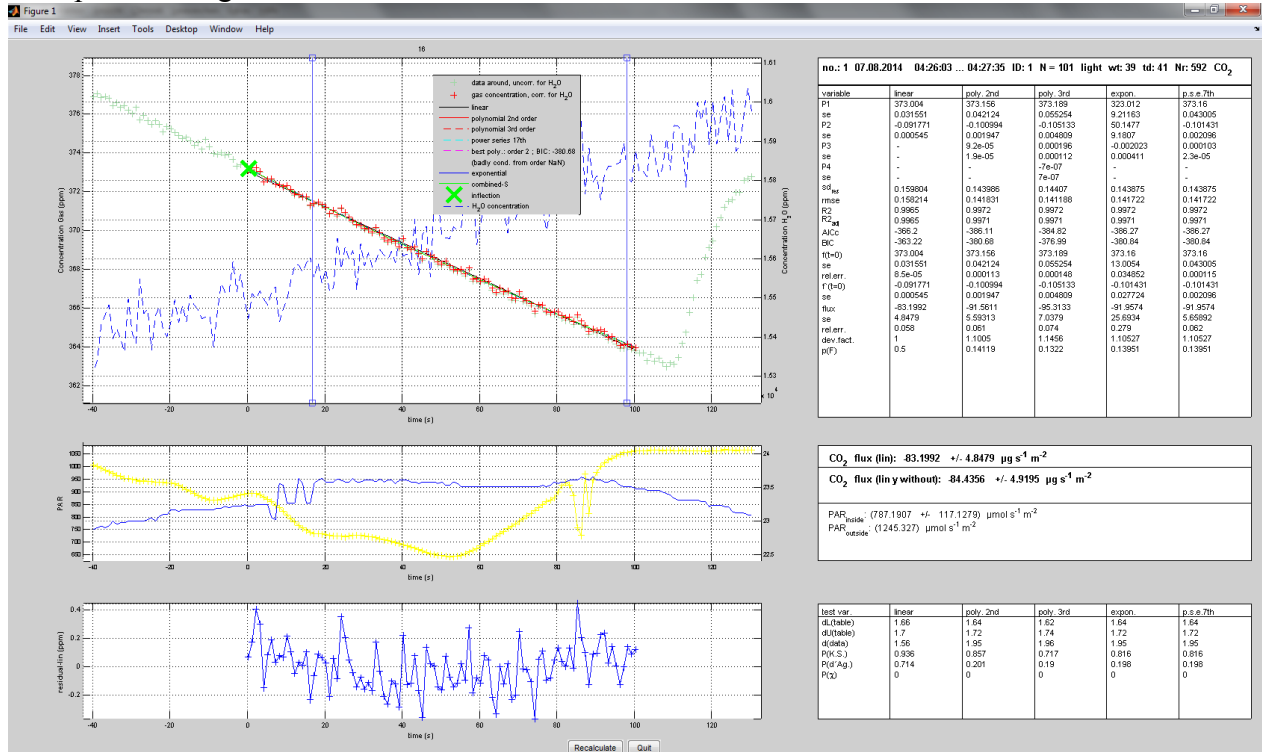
Figure 1

File Edit View Insert Tools Desktop Window Help

16

data around, uncorr. for $H_2O$
gas concentration, corr. for $H_2O$
linear
polynomial 2nd order
polynomial 3rd order
power series 17th
best poly.: order 2 ; BIC: -380.68
(badly cond. from order NaN)
exponential
combined-S
inflection
$H_2O$ concentration

Concentration Gas (ppm)
Concentration $H_2O$ (ppm)
time (s)

no.: 1 07.08.2014 04:26:03 ... 04:27:35 ID: 1 N = 101 light wt: 39 td: 41 Nr: 592 $CO_2$

| variable | linear | poly. 2nd | poly. 3rd | expon. | p.s.e.7th |
|---|---|---|---|---|---|
| P1 | 373.004 | 373.156 | 373.189 | 323.012 | 373.16 |
| se | 0.031551 | 0.042124 | 0.055254 | 9.21163 | 0.043005 |
| P2 | -0.091771 | -0.100994 | -0.105133 | 50.1477 | -0.101431 |
| se | 0.000545 | 0.001947 | 0.004809 | 9.1807 | 0.002096 |
| P3 | - | 9.2e-05 | 0.000196 | -0.002023 | 0.000103 |
| se | - | 1.9e-05 | 0.000112 | 0.000411 | 2.3e-05 |
| P4 | - | - | -7e-07 | - | - |
| se | - | - | 7e-07 | - | - |
| $sd_{res}$ | 0.159804 | 0.143986 | 0.14407 | 0.143875 | 0.143875 |
| rmse | 0.158214 | 0.141831 | 0.141188 | 0.141722 | 0.141722 |
| R2 | 0.9965 | 0.9972 | 0.9972 | 0.9972 | 0.9972 |
| $R2_{adj}$ | 0.9965 | 0.9971 | 0.9971 | 0.9971 | 0.9971 |
| AICc | -366.2 | -386.11 | -384.82 | -386.27 | -386.27 |
| BIC | -363.22 | -380.68 | -376.99 | -380.84 | -380.84 |
| f(t=0) | 373.004 | 373.156 | 373.189 | 373.16 | 373.16 |
| se | 0.031551 | 0.042124 | 0.055254 | 13.0054 | 0.043005 |
| rel.err. | 8.5e-05 | 0.000113 | 0.000148 | 0.034852 | 0.000115 |
| f'(t=0) | -0.091771 | -0.100994 | -0.105133 | -0.101431 | -0.101431 |
| se | 0.000545 | 0.001947 | 0.004809 | 0.027724 | 0.002096 |
| flux | -83.1992 | -91.5611 | -95.3133 | -91.9574 | -91.9574 |
| se | 4.8479 | 5.59313 | 7.0379 | 25.6934 | 5.65892 |
| rel.err. | 0.058 | 0.061 | 0.074 | 0.279 | 0.062 |
| dev.fact. | 1 | 1.1005 | 1.1456 | 1.10527 | 1.10527 |
| p(F) | 0.5 | 0.14119 | 0.1322 | 0.13951 | 0.13951 |

PAR
time (s)

$CO_2$ flux (lin): -83.1992 +/- 4.8479 µg $s^{-1}$ $m^{-2}$
$CO_2$ flux (lin y without): -84.4356 +/- 4.9195 µg $s^{-1}$ $m^{-2}$

$PAR_{inside}$: (787.1907 +/- 117.1279) µmol $s^{-1}$ $m^{-2}$
$PAR_{outside}$: (1245.327) µmol $s^{-1}$ $m^{-2}$

residual-lin (ppm)
time (s)

| test var. | linear | poly. 2nd | poly. 3rd | expon. | p.s.e.7th |
|---|---|---|---|---|---|
| dL(table) | 1.66 | 1.64 | 1.62 | 1.64 | 1.64 |
| dU(table) | 1.7 | 1.72 | 1.74 | 1.72 | 1.72 |
| d(data) | 1.56 | 1.95 | 1.96 | 1.95 | 1.95 |
| P(K.S.) | 0.936 | 0.857 | 0.717 | 0.816 | 0.816 |
| P(d'Ag.) | 0.714 | 0.201 | 0.19 | 0.198 | 0.198 |
| P(χ) | 0 | 0 | 0 | 0 | 0 |

Recalculate Quit